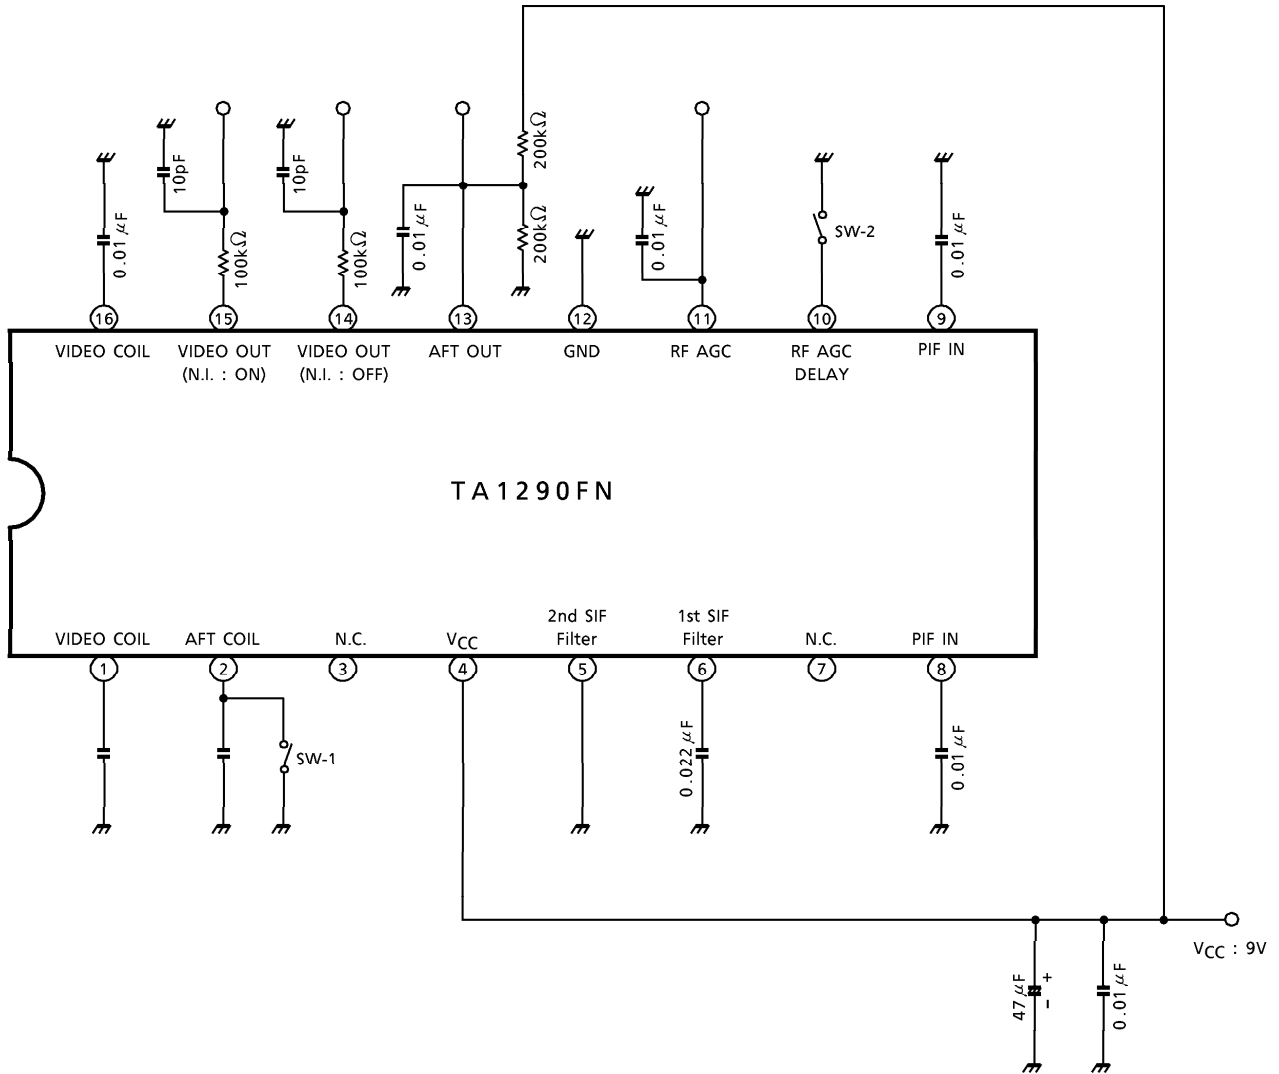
200kΩ

0.01 $\mu$F 10pF 100kΩ 10pF 100kΩ 0.01 $\mu$F 200kΩ 0.01 $\mu$F SW-2 0.01 $\mu$F

16 15 14 13 12 11 10 9

VIDEO COIL VIDEO OUT (N.I. : ON) VIDEO OUT (N.I. : OFF) AFT OUT GND RF AGC RF AGC DELAY PIF IN

TA1290FN

VIDEO COIL AFT COIL N.C. $V_{CC}$ 2nd SIF Filter 1st SIF Filter N.C. PIF IN

1 2 3 4 5 6 7 8

SW-1 0.022 $\mu$F 0.01 $\mu$F

$V_{CC}$ : 9V

47 $\mu$F + − 0.01 $\mu$F